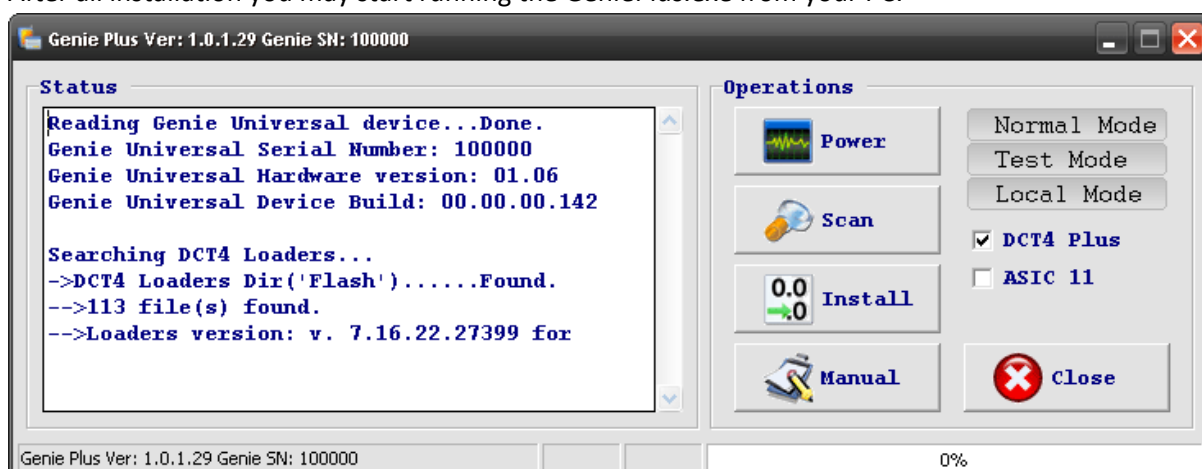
Genie Plus Ver: 1.0.1.29 Genie SN: 100000

Status

Reading Genie Universal device...Done.
Genie Universal Serial Number: 100000
Genie Universal Hardware version: 01.06
Genie Universal Device Build: 00.00.00.142

Searching DCT4 Loaders...
->DCT4 Loaders Dir('Flash')......Found.
-->113 file(s) found.
-->Loaders version: v. 7.16.22.27399 for

Operations

Power

Scan

0.0 0 Install

Manual

Normal Mode

Test Mode

Local Mode

DCT4 Plus

ASIC 11

Close

Genie Plus Ver: 1.0.1.29 Genie SN: 100000

0%